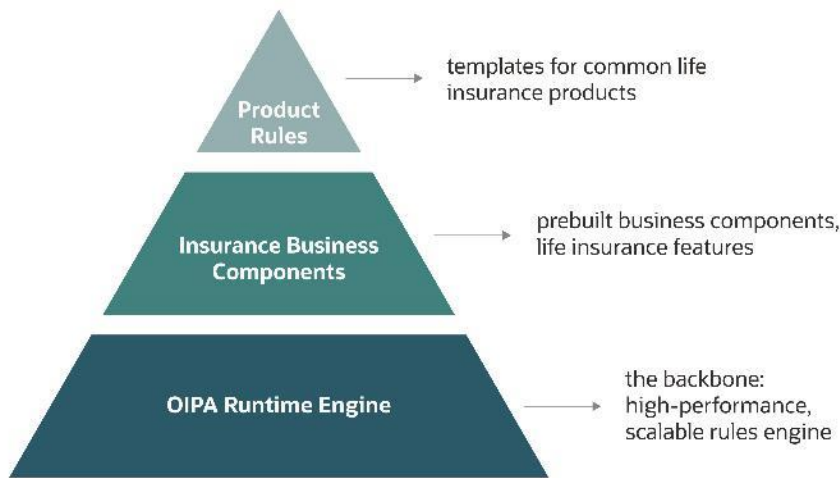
Product Rules

templates for common life insurance products

Insurance Business Components

prebuilt business components, life insurance features

OIPA Runtime Engine

the backbone: high-performance, scalable rules engine